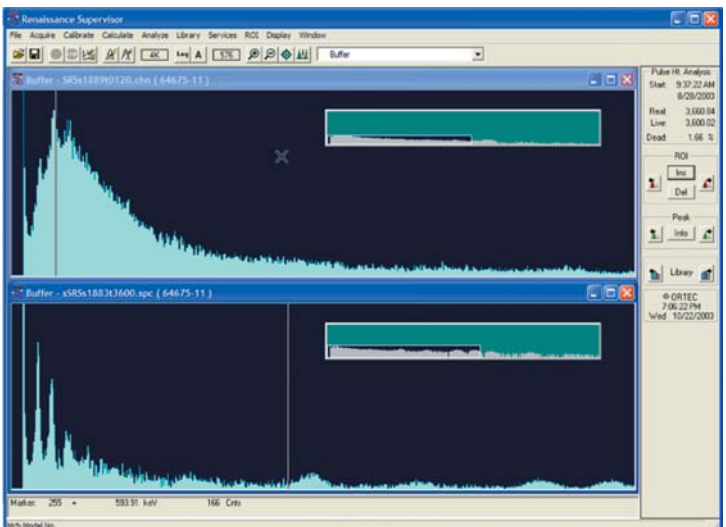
Renaissance Supervisor

File Acquire Calibrate Calculate Analyze Library Services ROI Display Window

4K Log A 575 Buffer

Buffer - SRSs1889t0120.chn ( 64675-11 )

Buffer - sSRSs1883t3600.spc ( 64675-11 )

Pulse Ht. Analysis
Start: 9:37:22 AM
8/29/2003
Real 3,600.04
Live 3,600.02
Dead 1.66 %

ROI
Ins
Del

Peak
Info

Library

ORTEC
7:06:22 PM
Wed 10/22/2003

Marker: 255 = 593.91 keV 166 Cnts

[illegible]